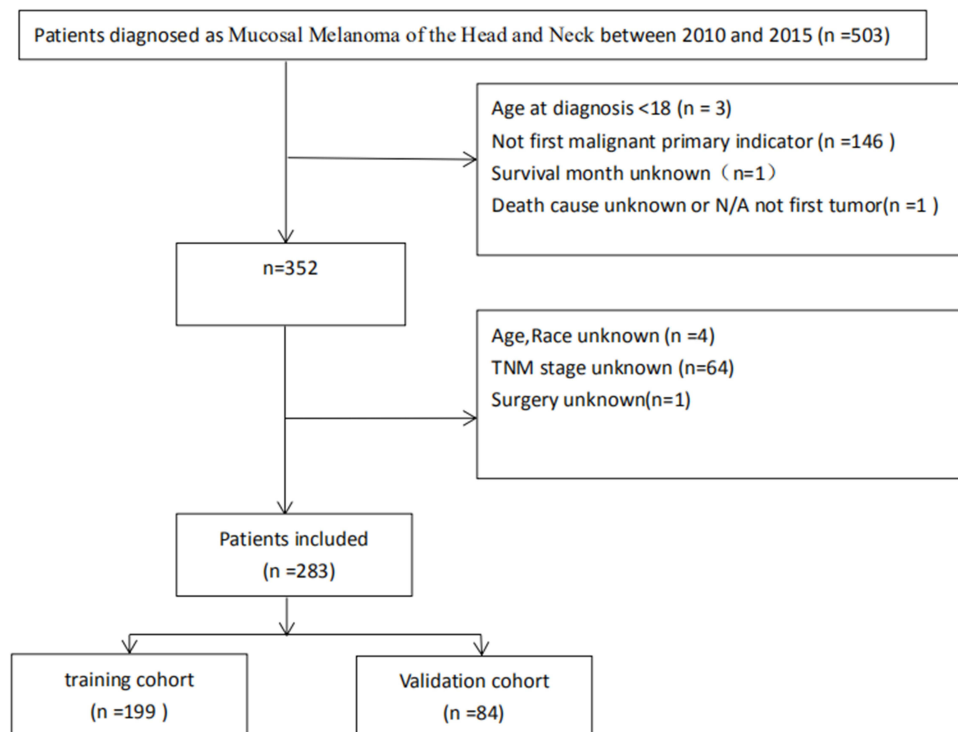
Patients diagnosed as Mucosal Melanoma of the Head and Neck between 2010 and 2015 (n =503)

Age at diagnosis <18 (n = 3)
Not first malignant primary indicator (n =146 )
Survival month unknown（n=1）
Death cause unknown or N/A not first tumor(n =1 )

n=352

Age,Race unknown (n =4)
TNM stage unknown (n=64)
Surgery unknown(n=1)

Patients included
(n =283)

training cohort
(n =199 )

Validation cohort
(n =84)